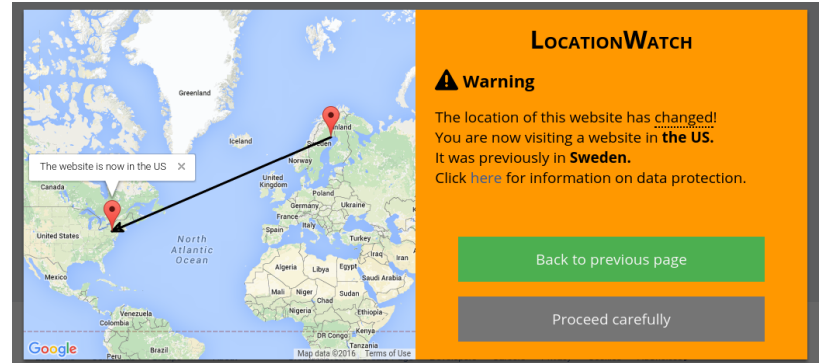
Greenland
Iceland
Finland
Sweden
Norway
United Kingdom
Poland
Germany
Ukraine
France
Spain
Italy
Turkey
Algeria
Libya
Egypt
Iraq
Iran
Saudi Arabia
Mali
Niger
Chad
Sudan
Nigeria
Ethiopia
DR Congo
Kenya
Tanzania
United States
Mexico
Venezuela
Colombia
Peru
Brazil
North Atlantic Ocean
The website is now in the US ✕
Google
Map data ©2016 Terms of Use

LocationWatch

Warning

The location of this website has changed!
You are now visiting a website in the US.
It was previously in Sweden.
Click here for information on data protection.

Back to previous page

Proceed carefully